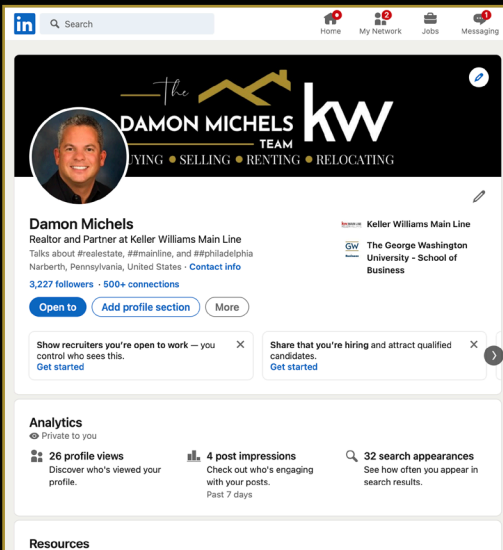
in Search

Home 2 My Network Jobs 1 Messaging

the DAMON MICHELS TEAM kw
UYING • SELLING • RENTING • RELOCATING

Damon Michels
Realtor and Partner at Keller Williams Main Line
Talks about #realestate, ##mainline, and ##philadelphia
Narberth, Pennsylvania, United States · Contact info
3,227 followers · 500+ connections

Keller Williams Main Line
GW The George Washington University - School of Business

Open to  Add profile section  More

Show recruiters you're open to work — you control who sees this.
Get started

Share that you're hiring and attract qualified candidates.
Get started

Analytics
Private to you

26 profile views
Discover who's viewed your profile.

4 post impressions
Check out who's engaging with your posts.
Past 7 days

32 search appearances
See how often you appear in search results.

Resources